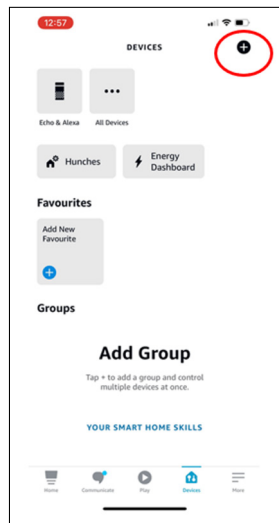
12:57

DEVICES

Echo & Alexa

All Devices

Hunches

Energy Dashboard

Favourites

Add New Favourite

Groups

Add Group

Tap + to add a group and control multiple devices at once.

YOUR SMART HOME SKILLS

Home

Communicate

Play

Devices

More